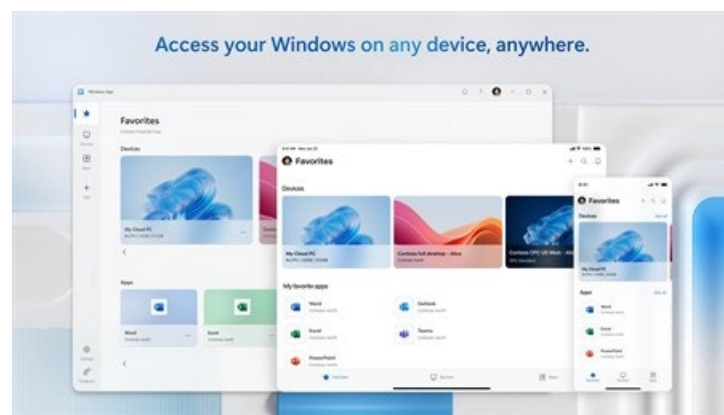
Access your Windows on any device, anywhere.

Windows App

Favorites

Devices

My Cloud PC

Apps

Word

Excel

Favorites

Devices

My Cloud PC

Contoso full desktop - Alice

Contoso CPC US West - Alice

My favorite apps

Word

Outlook

Excel

Teams

PowerPoint

Favorites

Devices

My Cloud PC

Apps

Word

Excel

PowerPoint